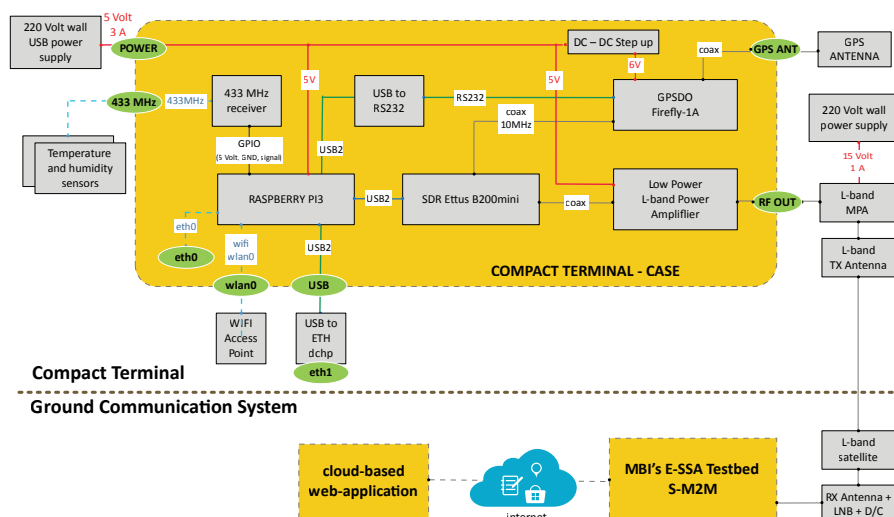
220 Volt wall USB power supply

5 Volt 3 A

POWER

DC – DC Step up

6V

coax

GPS ANT

GPS ANTENNA

433 MHz

433MHz

433 MHz receiver

5V

USB to RS232

RS232

GPSDO Firefly-1A

coax 10MHz

5V

220 Volt wall power supply

15 Volt 1 A

Temperature and humidity sensors

GPIO (5 Volt. SND, signal)

USB2

RASPBERRY PI3

USB2

SDR Ettus B200mini

coax

Low Power L-band Power Amplifier

RF OUT

L-band MPA

eth0

eth0

wifi wlan0

USB2

L-band TX Antenna

COMPACT TERMINAL - CASE

wlan0

USB

WIFI Access Point

USB to ETH dchp

eth1

Compact Terminal

Ground Communication System

cloud-based web-application

MBI's E-SSA Testbed S-M2M

L-band satellite

internet

RX Antenna + LNB + D/C